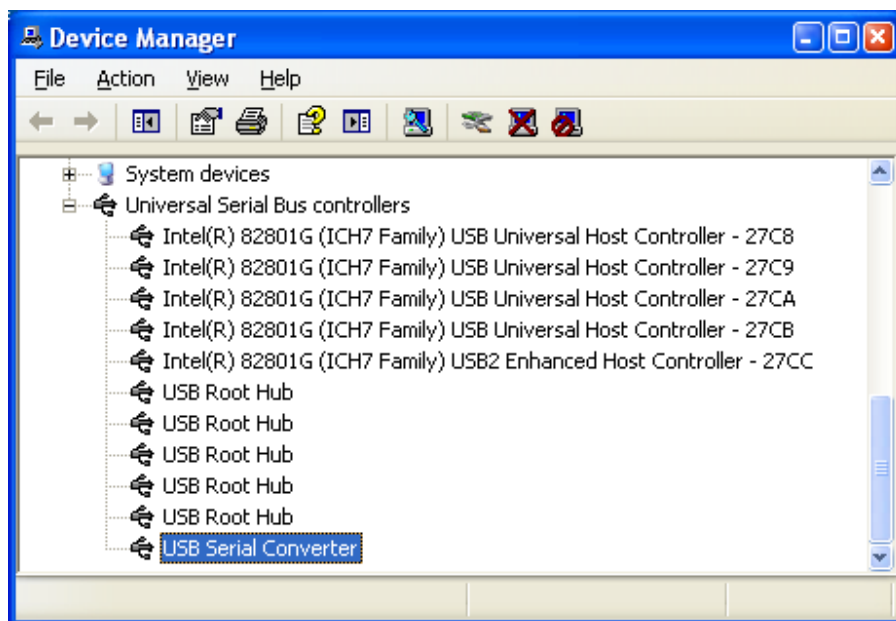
Device Manager

File Action View Help

System devices
Universal Serial Bus controllers
Intel(R) 82801G (ICH7 Family) USB Universal Host Controller - 27C8
Intel(R) 82801G (ICH7 Family) USB Universal Host Controller - 27C9
Intel(R) 82801G (ICH7 Family) USB Universal Host Controller - 27CA
Intel(R) 82801G (ICH7 Family) USB Universal Host Controller - 27CB
Intel(R) 82801G (ICH7 Family) USB2 Enhanced Host Controller - 27CC
USB Root Hub
USB Root Hub
USB Root Hub
USB Root Hub
USB Root Hub
USB Serial Converter